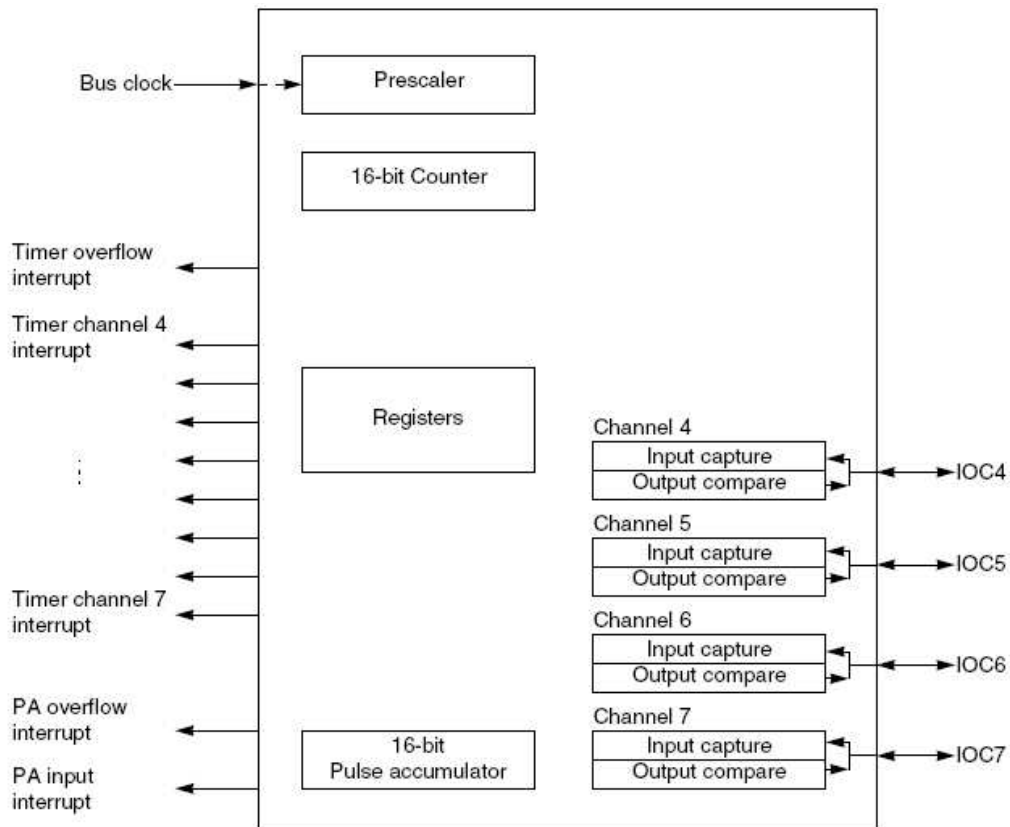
Bus clock

Prescaler

16-bit Counter

Timer overflow interrupt

Timer channel 4 interrupt

Registers

⋮

Timer channel 7 interrupt

PA overflow interrupt

PA input interrupt

16-bit Pulse accumulator

Channel 4
Input capture
Output compare
IOC4

Channel 5
Input capture
Output compare
IOC5

Channel 6
Input capture
Output compare
IOC6

Channel 7
Input capture
Output compare
IOC7